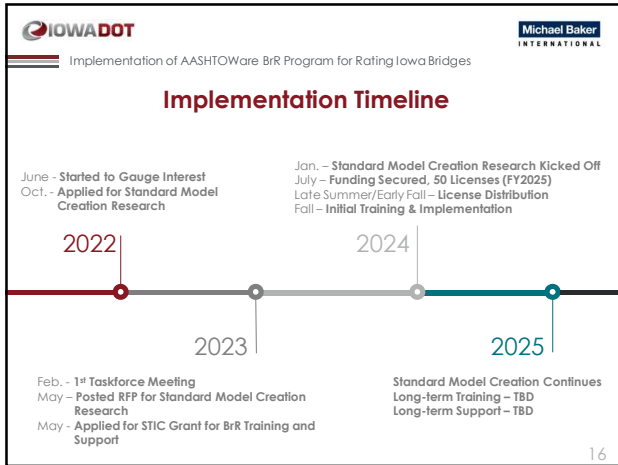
IOWADOT

Michael Baker INTERNATIONAL

Implementation of AASHTOWare BrR Program for Rating Iowa Bridges

Implementation Timeline

June - Started to Gauge Interest
Oct. - Applied for Standard Model Creation Research

2022

Jan. – Standard Model Creation Research Kicked Off
July – Funding Secured, 50 Licenses (FY2025)
Late Summer/Early Fall – License Distribution
Fall – Initial Training & Implementation

2024

2023

Feb. - 1$^{st}$ Taskforce Meeting
May – Posted RFP for Standard Model Creation Research
May - Applied for STIC Grant for BrR Training and Support

2025

Standard Model Creation Continues
Long-term Training – TBD
Long-term Support – TBD

16